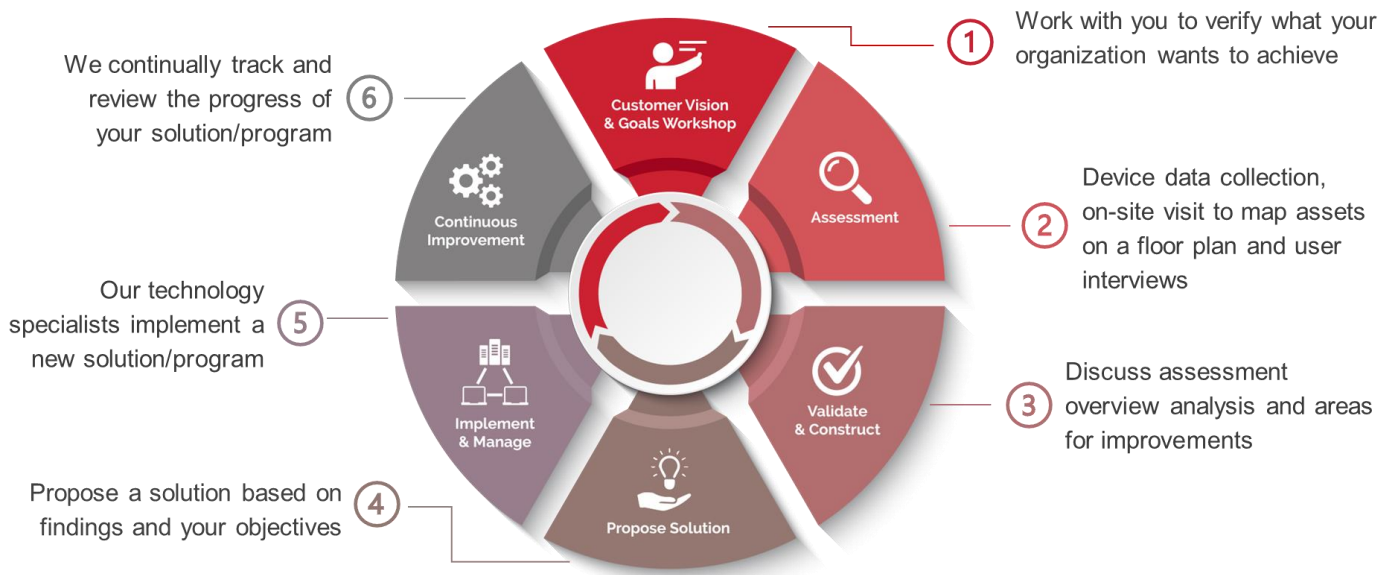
We continually track and review the progress of your solution/program

6

Customer Vision & Goals Workshop

1

Work with you to verify what your organization wants to achieve

Continuous Improvement

Assessment

Device data collection, on-site visit to map assets on a floor plan and user interviews

2

Our technology specialists implement a new solution/program

5

Implement & Manage

Validate & Construct

3

Discuss assessment overview analysis and areas for improvements

Propose Solution

4

Propose a solution based on findings and your objectives